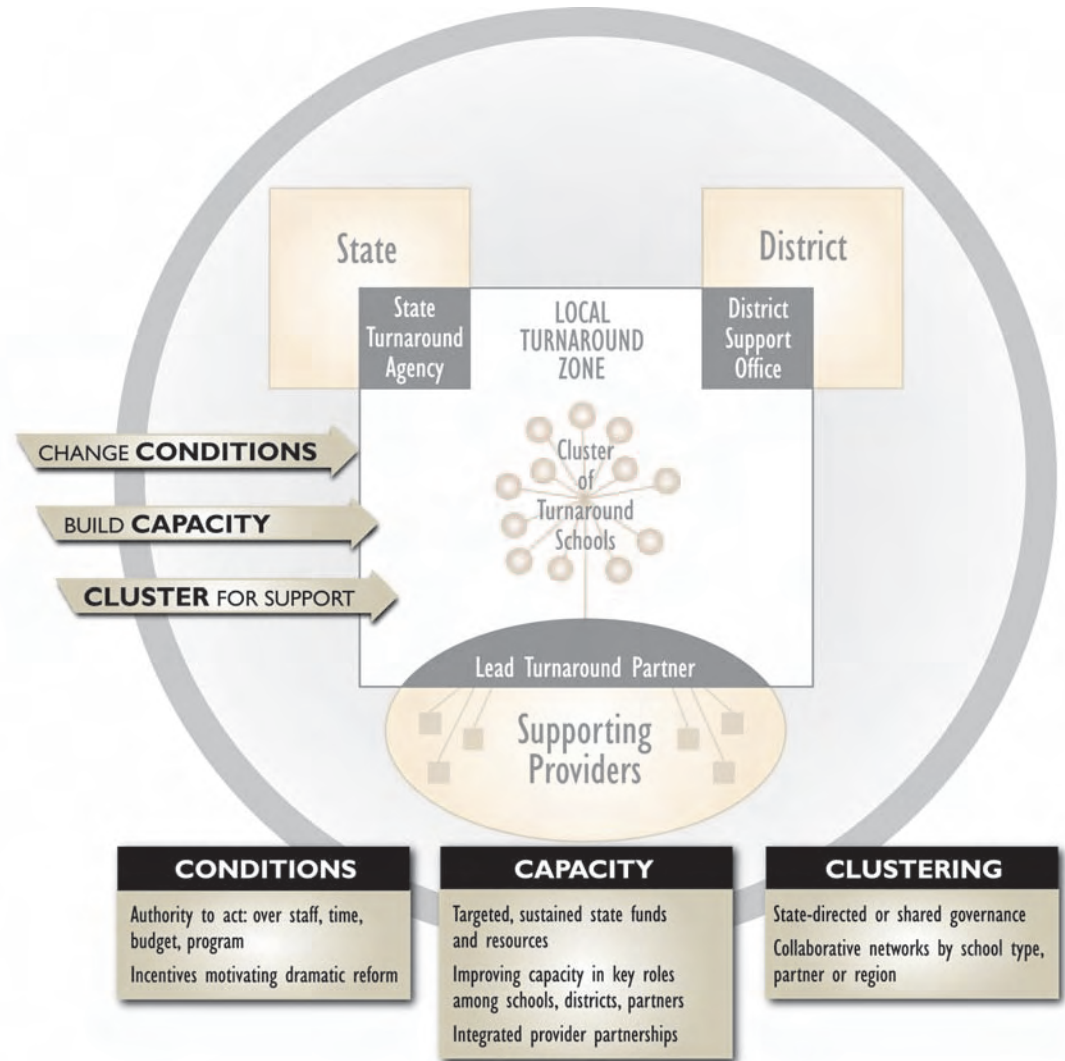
State

District

State Turnaround Agency

LOCAL TURNAROUND ZONE

District Support Office

CHANGE **CONDITIONS**

BUILD **CAPACITY**

**CLUSTER** FOR SUPPORT

Cluster of Turnaround Schools

Lead Turnaround Partner

Supporting Providers

**CONDITIONS**

Authority to act: over staff, time, budget, program

Incentives motivating dramatic reform

**CAPACITY**

Targeted, sustained state funds and resources

Improving capacity in key roles among schools, districts, partners

Integrated provider partnerships

**CLUSTERING**

State-directed or shared governance

Collaborative networks by school type, partner or region